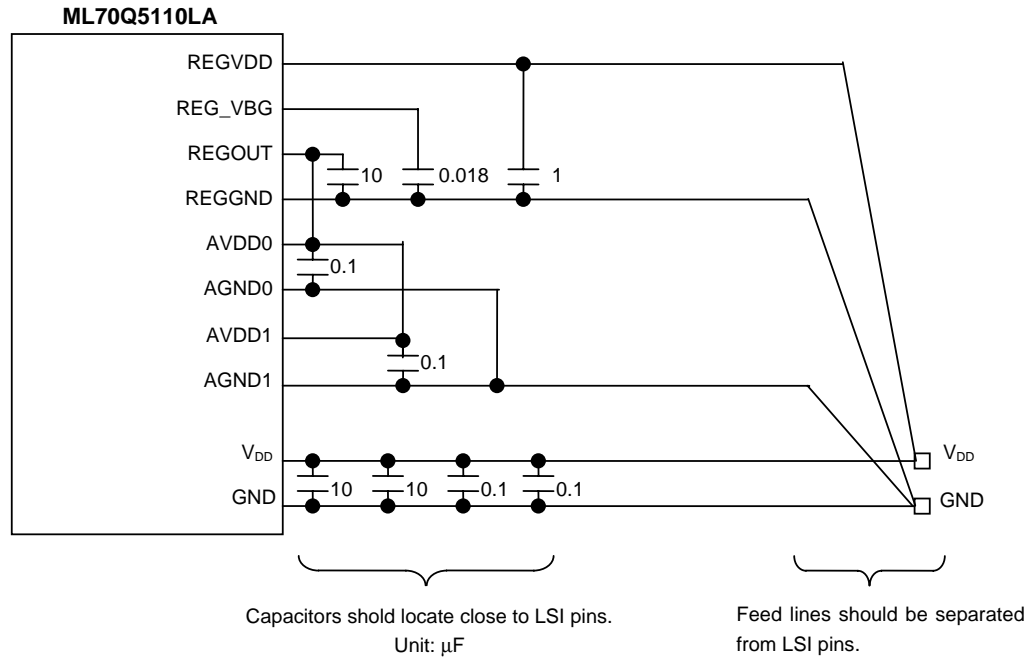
ML70Q5110LA

REGVDD

REG_VBG

REGOUT

10

0.018

1

REGGND

AVDD0

0.1

AGND0

AVDD1

0.1

AGND1

$V_{DD}$

$V_{DD}$

GND

10

10

0.1

0.1

GND

Capacitors shold locate close to LSI pins.
Unit: μF

Feed lines should be separated from LSI pins.